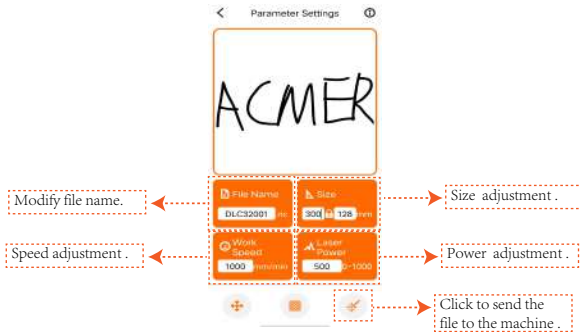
Parameter Settings

ACMER

File Name
DLC32001 .nc

Size
300 128 mm

Work Speed
1000 mm/min

Laser Power
500 0-1000

Modify file name.

Size adjustment .

Speed adjustment .

Power adjustment .

Click to send the file to the machine .